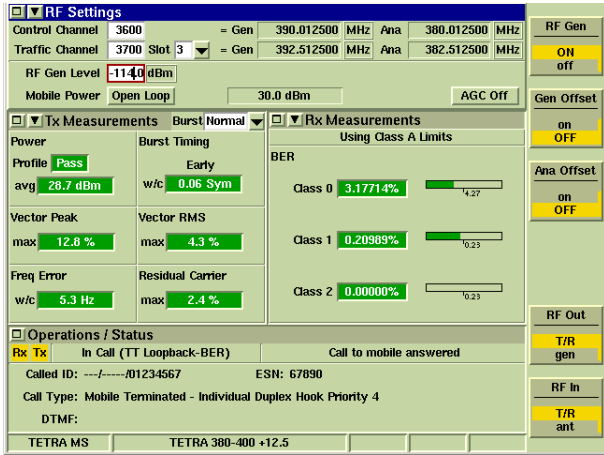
RF Settings

Control Channel 3600 = Gen 390.012500 MHz Ana 380.012500 MHz

Traffic Channel 3700 Slot 3 = Gen 392.512500 MHz Ana 382.512500 MHz

RF Gen Level -114.0 dBm

Mobile Power Open Loop 30.0 dBm AGC Off

Tx Measurements Burst Normal

Power

Profile Pass

avg 28.7 dBm

Burst Timing

Early

w/c 0.06 Sym

Vector Peak

max 12.8 %

Vector RMS

max 4.3 %

Freq Error

w/c 5.3 Hz

Residual Carrier

max 2.4 %

Rx Measurements

Using Class A Limits

BER

Class 0 3.17714% 4.27

Class 1 0.20989% 0.23

Class 2 0.00000% 0.23

Operations / Status

Rx Tx In Call (TT Loopback-BER) Call to mobile answered

Called ID: ---/-----/01234567 ESN: 67890

Call Type: Mobile Terminated - Individual Duplex Hook Priority 4

DTMF:

TETRA MS TETRA 380-400 +12.5

RF Gen

ON
off

Gen Offset

on
OFF

Ana Offset

on
OFF

RF Out

T/R
gen

RF In

T/R
ant